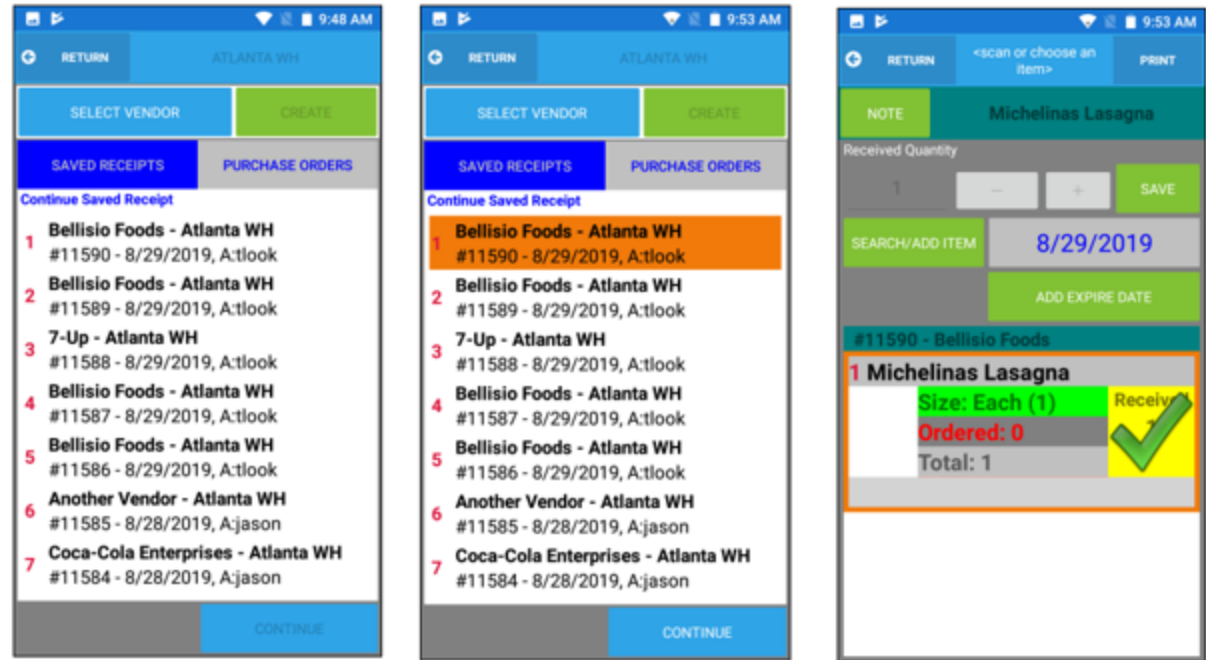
9:48 AM

RETURN

ATLANTA WH

SELECT VENDOR

CREATE

SAVED RECEIPTS

PURCHASE ORDERS

Continue Saved Receipt

1 Bellisio Foods - Atlanta WH
#11590 - 8/29/2019, A:tlook

2 Bellisio Foods - Atlanta WH
#11589 - 8/29/2019, A:tlook

3 7-Up - Atlanta WH
#11588 - 8/29/2019, A:tlook

4 Bellisio Foods - Atlanta WH
#11587 - 8/29/2019, A:tlook

5 Bellisio Foods - Atlanta WH
#11586 - 8/29/2019, A:tlook

6 Another Vendor - Atlanta WH
#11585 - 8/28/2019, A:jason

7 Coca-Cola Enterprises - Atlanta WH
#11584 - 8/28/2019, A:jason

CONTINUE

9:53 AM

RETURN

ATLANTA WH

SELECT VENDOR

CREATE

SAVED RECEIPTS

PURCHASE ORDERS

Continue Saved Receipt

1 Bellisio Foods - Atlanta WH
#11590 - 8/29/2019, A:tlook

2 Bellisio Foods - Atlanta WH
#11589 - 8/29/2019, A:tlook

3 7-Up - Atlanta WH
#11588 - 8/29/2019, A:tlook

4 Bellisio Foods - Atlanta WH
#11587 - 8/29/2019, A:tlook

5 Bellisio Foods - Atlanta WH
#11586 - 8/29/2019, A:tlook

6 Another Vendor - Atlanta WH
#11585 - 8/28/2019, A:jason

7 Coca-Cola Enterprises - Atlanta WH
#11584 - 8/28/2019, A:jason

CONTINUE

9:53 AM

RETURN

<scan or choose an item>

PRINT

NOTE

Michelinas Lasagna

Received Quantity

1

–

+

SAVE

SEARCH/ADD ITEM

8/29/2019

ADD EXPIRE DATE

#11590 - Bellisio Foods

1 Michelinas Lasagna

Size: Each (1)

Receiv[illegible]

Ordered: 0

Total: 1